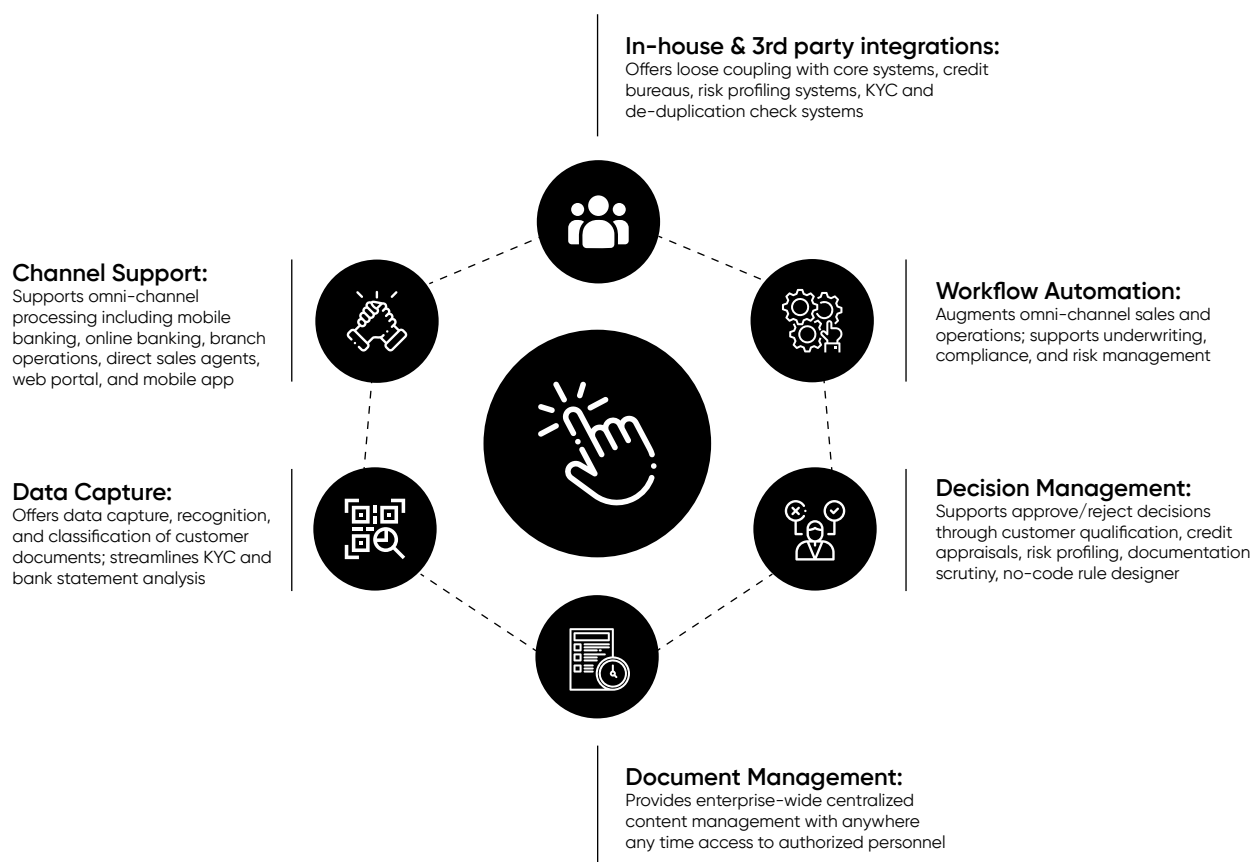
In-house & 3rd party integrations:
Offers loose coupling with core systems, credit bureaus, risk profiling systems, KYC and de-duplication check systems

Channel Support:
Supports omni-channel processing including mobile banking, online banking, branch operations, direct sales agents, web portal, and mobile app

Workflow Automation:
Augments omni-channel sales and operations; supports underwriting, compliance, and risk management

Data Capture:
Offers data capture, recognition, and classification of customer documents; streamlines KYC and bank statement analysis

Decision Management:
Supports approve/reject decisions through customer qualification, credit appraisals, risk profiling, documentation scrutiny, no-code rule designer

Document Management:
Provides enterprise-wide centralized content management with anywhere any time access to authorized personnel